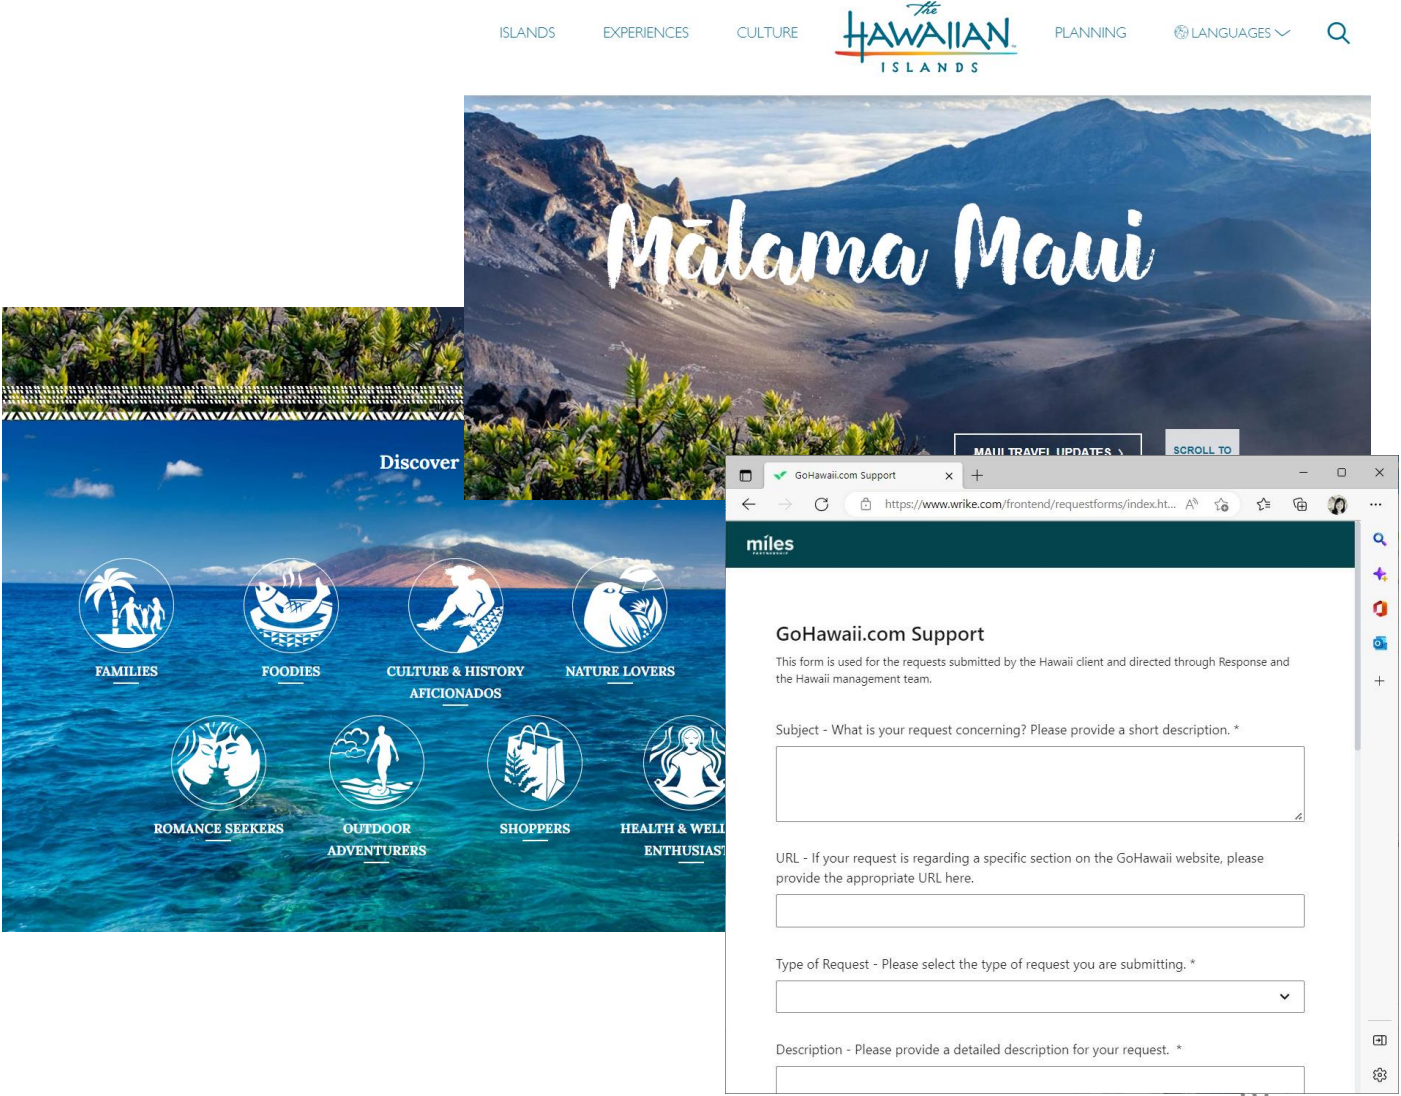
ISLANDS EXPERIENCES CULTURE

The HAWAIIAN ISLANDS

PLANNING LANGUAGES

Mālama Maui

MAUI TRAVEL UPDATES

SCROLL TO

Discover

FAMILIES

FOODIES

CULTURE & HISTORY AFICIONADOS

NATURE LOVERS

ROMANCE SEEKERS

OUTDOOR ADVENTURERS

SHOPPERS

HEALTH & WELL ENTHUSIAST

GoHawaii.com Support

https://www.wrike.com/frontend/requestforms/index.ht...

miles

GoHawaii.com Support

This form is used for the requests submitted by the Hawaii client and directed through Response and the Hawaii management team.

Subject - What is your request concerning? Please provide a short description. *

URL - If your request is regarding a specific section on the GoHawaii website, please provide the appropriate URL here.

Type of Request - Please select the type of request you are submitting. *

Description - Please provide a detailed description for your request. *